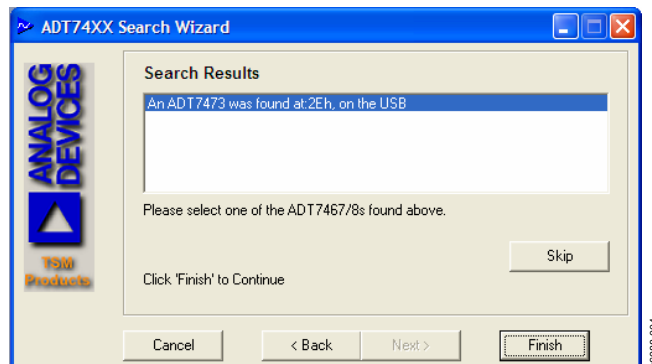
ADT74XX Search Wizard

ANALOG DEVICES

TSM Products

Search Results

An ADT7473 was found at:2Eh, on the USB

Please select one of the ADT7467/8s found above.

Skip

Click 'Finish' to Continue

Cancel

< Back

Next >

Finish